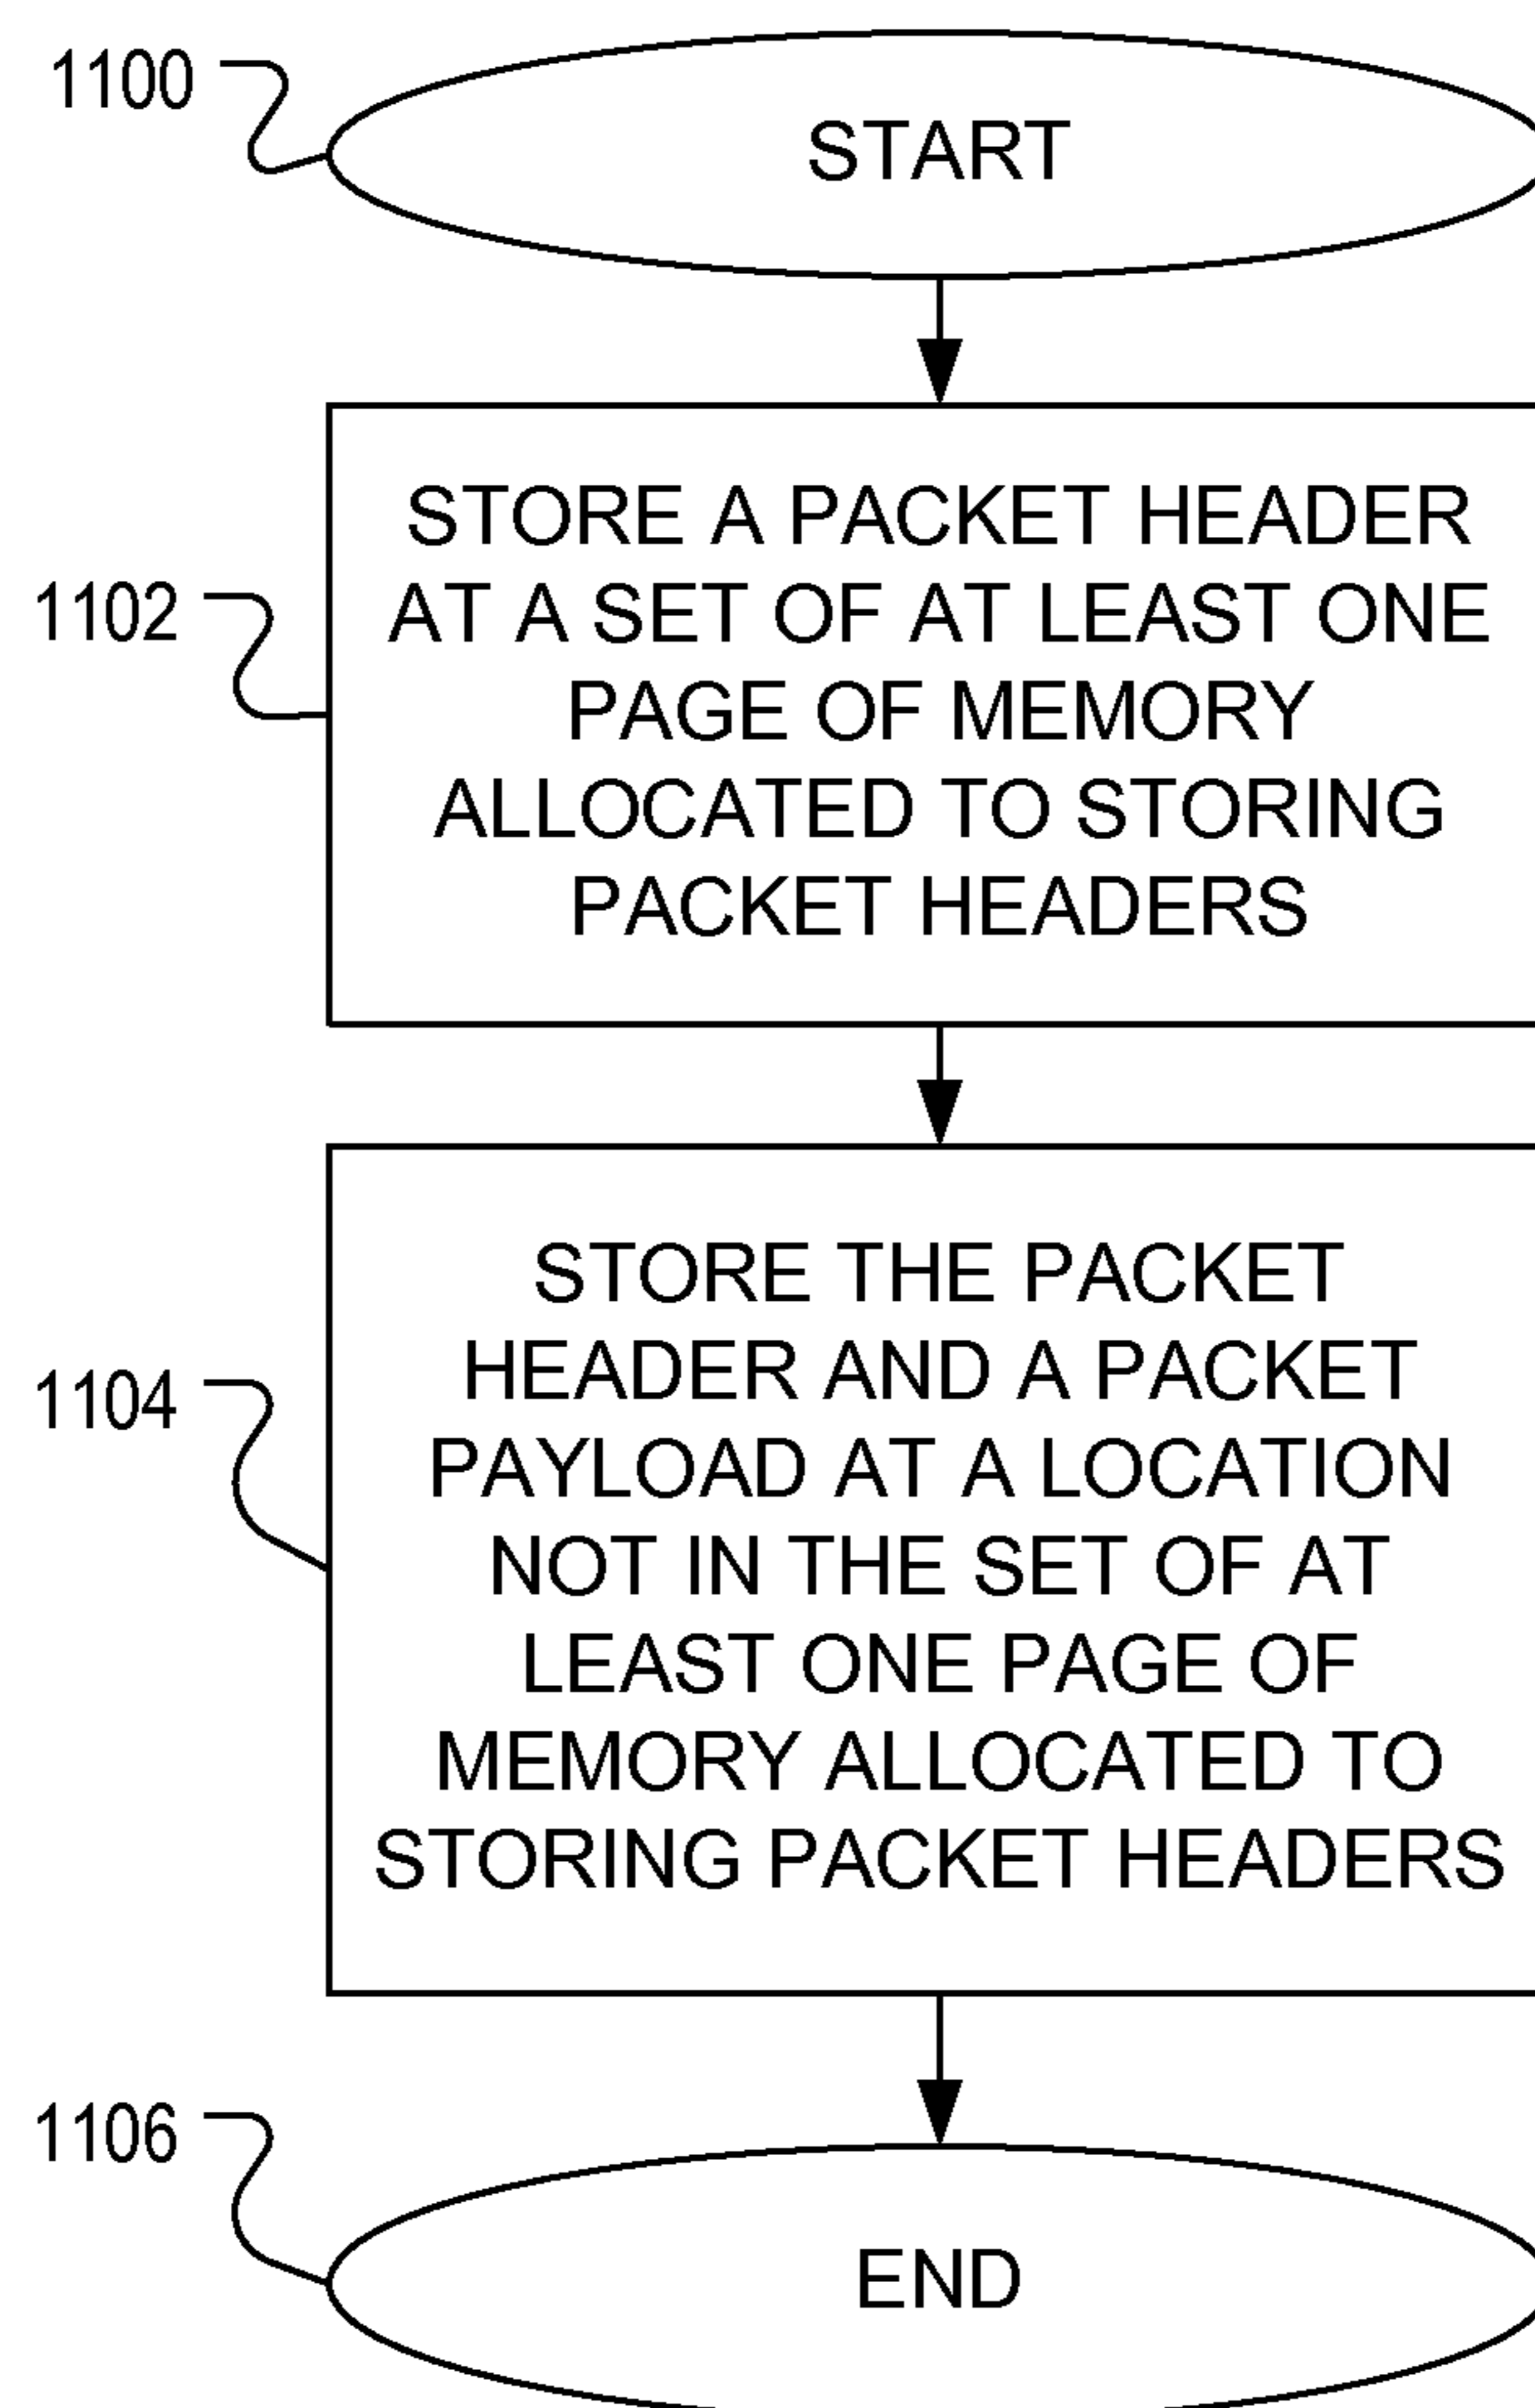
1100

START

1102

STORE A PACKET HEADER AT A SET OF AT LEAST ONE PAGE OF MEMORY ALLOCATED TO STORING PACKET HEADERS

1104

STORE THE PACKET HEADER AND A PACKET PAYLOAD AT A LOCATION NOT IN THE SET OF AT LEAST ONE PAGE OF MEMORY ALLOCATED TO STORING PACKET HEADERS

1106

END